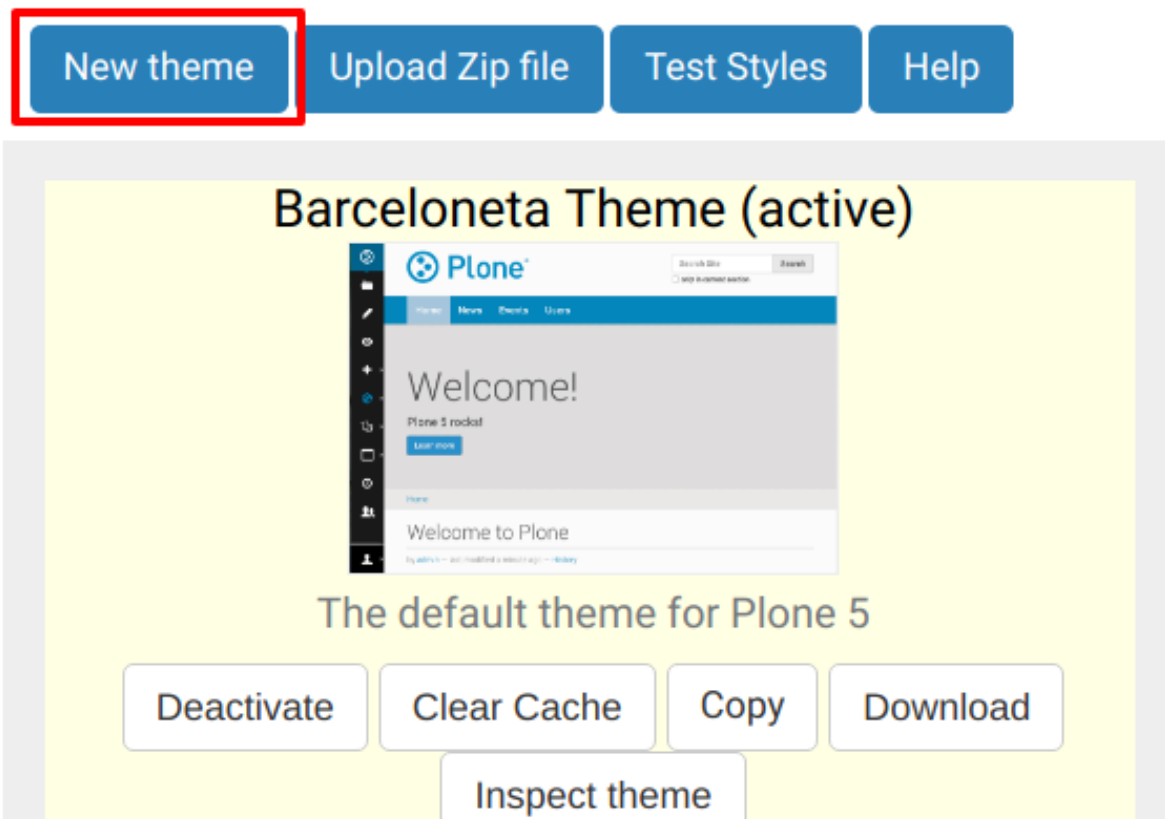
New theme
Upload Zip file
Test Styles
Help

Barceloneta Theme (active)

Plone

Search Site
Search
only in current section

Home
News
Events
Users

Welcome!

Plone 5 rocks!

Learn more

Home

Welcome to Plone

by admin — last modified a minute ago — History

The default theme for Plone 5

Deactivate
Clear Cache
Copy
Download
Inspect theme